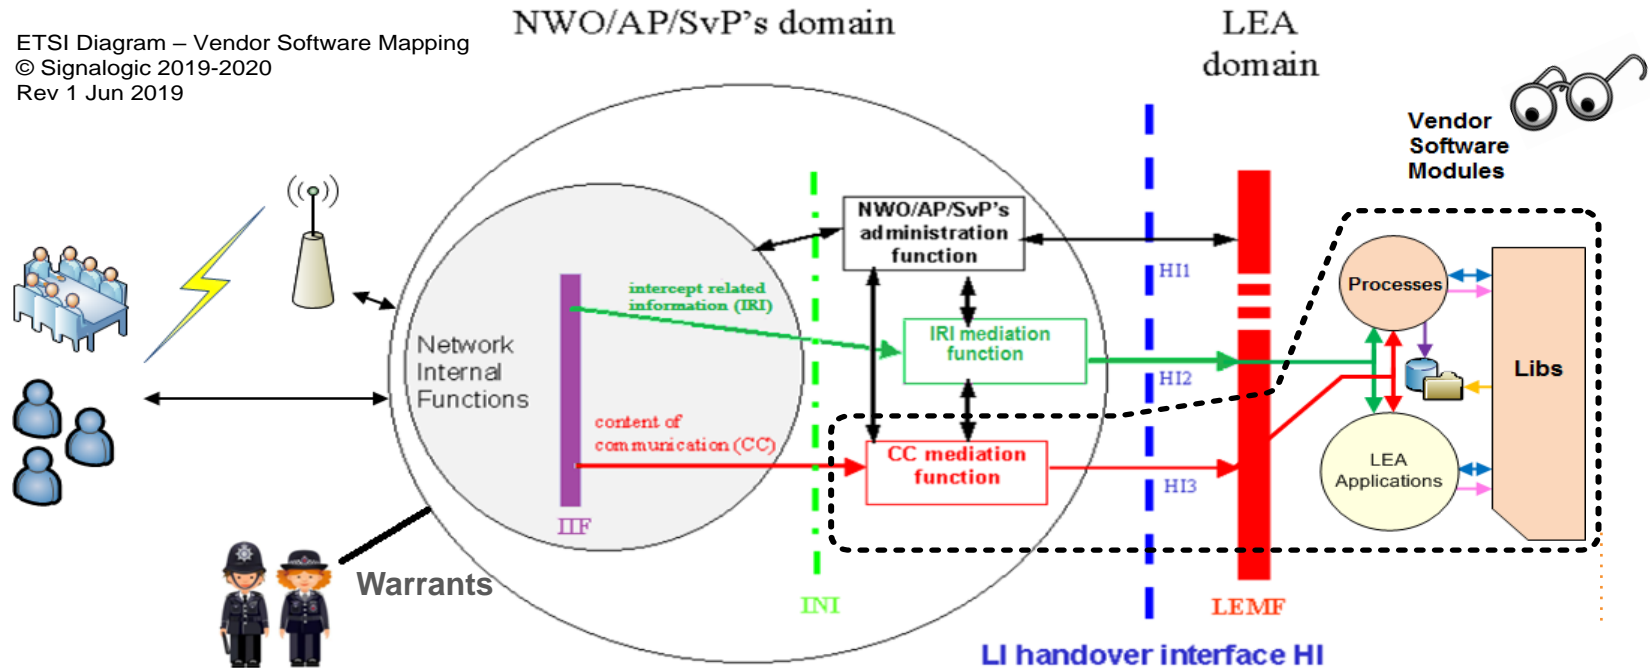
ETSI Diagram – Vendor Software Mapping
© Signalogic 2019-2020
Rev 1 Jun 2019

NWO/AP/SvP's domain

LEA domain

Vendor Software Modules

NWO/AP/SvP's administration function

HI1

intercept related information (IRI)

IRI mediation function

HI2

Network Internal Functions

Processes

Libs

content of communication (CC)

CC mediation function

HI3

LEA Applications

IIF

Warrants

INI

LEMF

LI handover interface HI